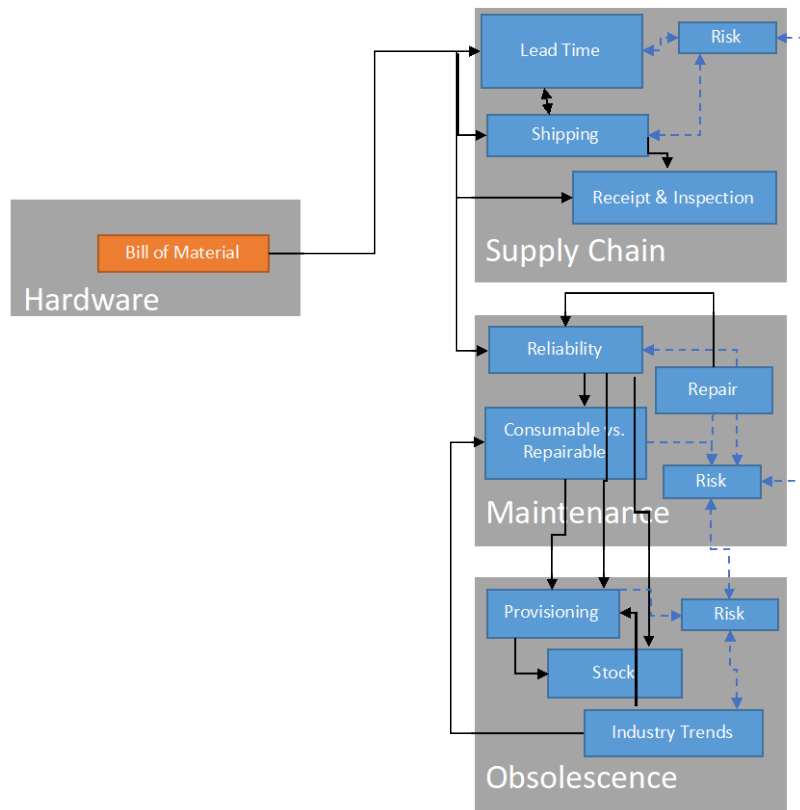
Lead Time

Risk

Shipping

Receipt & Inspection

Supply Chain

Bill of Material

Hardware

Reliability

Repair

Consumable vs. Repairable

Risk

Maintenance

Provisioning

Risk

Stock

Industry Trends

Obsolescence